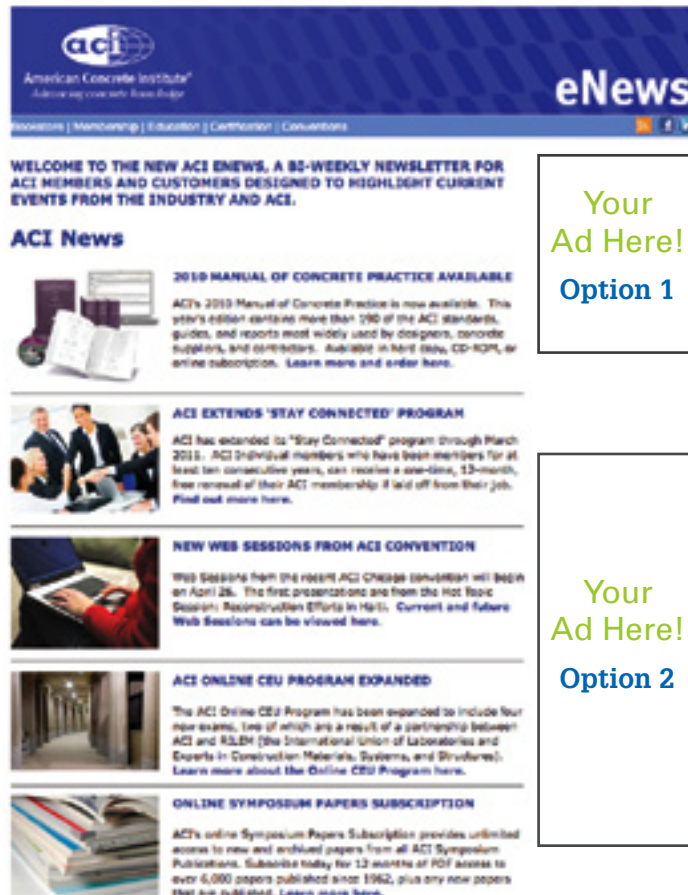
aci
American Concrete Institute®
Advancing concrete knowledge

eNews

Bookstore | Membership | Education | Certification | Conventions

WELCOME TO THE NEW ACI ENEWS, A BI-WEEKLY NEWSLETTER FOR ACI MEMBERS AND CUSTOMERS DESIGNED TO HIGHLIGHT CURRENT EVENTS FROM THE INDUSTRY AND ACI.

ACI News

2010 MANUAL OF CONCRETE PRACTICE AVAILABLE

ACI's 2010 Manual of Concrete Practice is now available. This year's edition contains more than 190 of the ACI standards, guides, and reports most widely used by designers, concrete suppliers, and contractors. Available in hard copy, CD-ROM, or online subscription. Learn more and order here.

ACI EXTENDS 'STAY CONNECTED' PROGRAM

ACI has extended its "Stay Connected" program through March 2011. ACI individual members who have been members for at least ten consecutive years, can receive a one-time, 12-month, free renewal of their ACI membership if laid off from their job. Find out more here.

NEW WEB SESSIONS FROM ACI CONVENTION

Web Sessions from the recent ACI Chicago convention will begin on April 26. The first presentations are from the Hot Topic Session: Reconstruction Efforts in Haiti. Current and future Web Sessions can be viewed here.

ACI ONLINE CEU PROGRAM EXPANDED

The ACI Online CEU Program has been expanded to include four new exams, two of which are a result of a partnership between ACI and RILEM (the International Union of Laboratories and Experts in Construction Materials, Systems, and Structures). Learn more about the Online CEU Program here.

ONLINE SYMPOSIUM PAPERS SUBSCRIPTION

ACI's online Symposium Papers Subscription provides unlimited access to new and archived papers from all ACI Symposium Publications. Subscribe today for 12 months of PDF access to over 6,000 papers published since 1962, plus any new papers that are published. Learn more here.

Your Ad Here!
Option 1

Your Ad Here!
Option 2